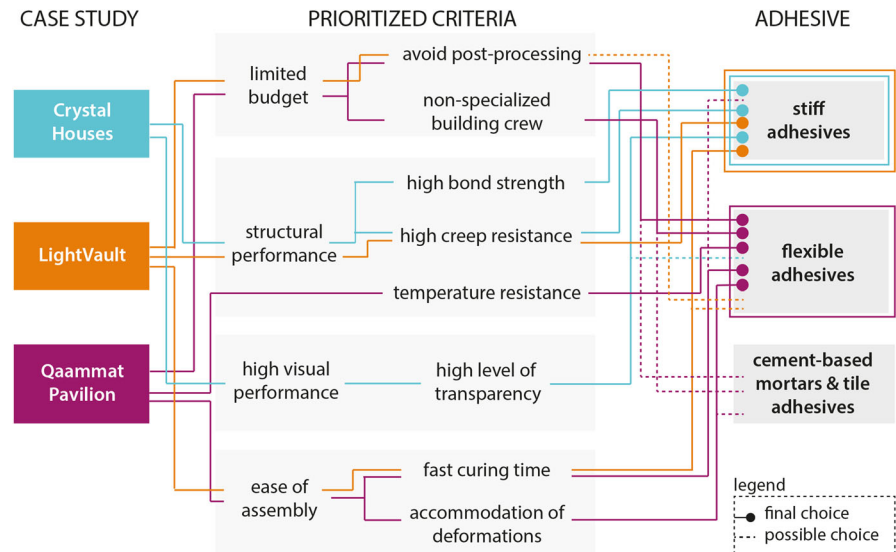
CASE STUDY

PRIORITIZED CRITERIA

ADHESIVE

Crystal Houses

LightVault

Qaammat Pavilion

limited budget

avoid post-processing

non-specialized building crew

structural performance

high bond strength

high creep resistance

temperature resistance

high visual performance

high level of transparency

ease of assembly

fast curing time

accommodation of deformations

stiff adhesives

flexible adhesives

cement-based mortars & tile adhesives

legend

final choice

possible choice